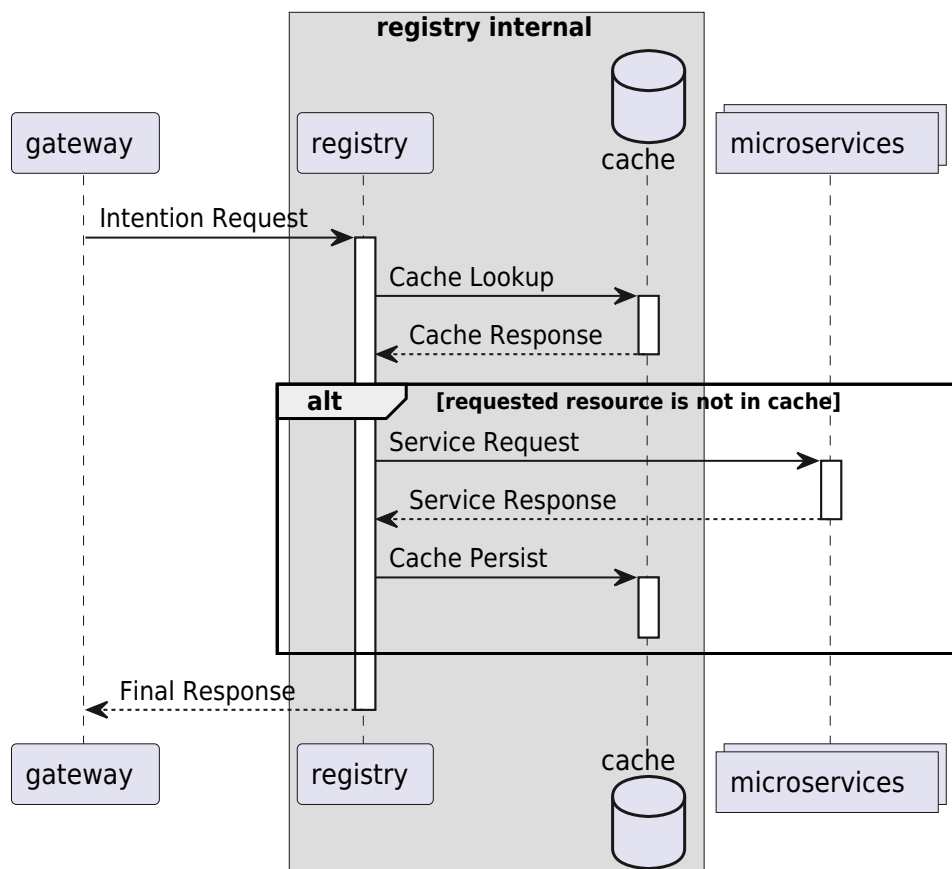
registry internal

gateway

registry

cache

microservices

Intention Request

Cache Lookup

Cache Response

alt [requested resource is not in cache]

Service Request

Service Response

Cache Persist

Final Response

gateway

registry

cache

microservices